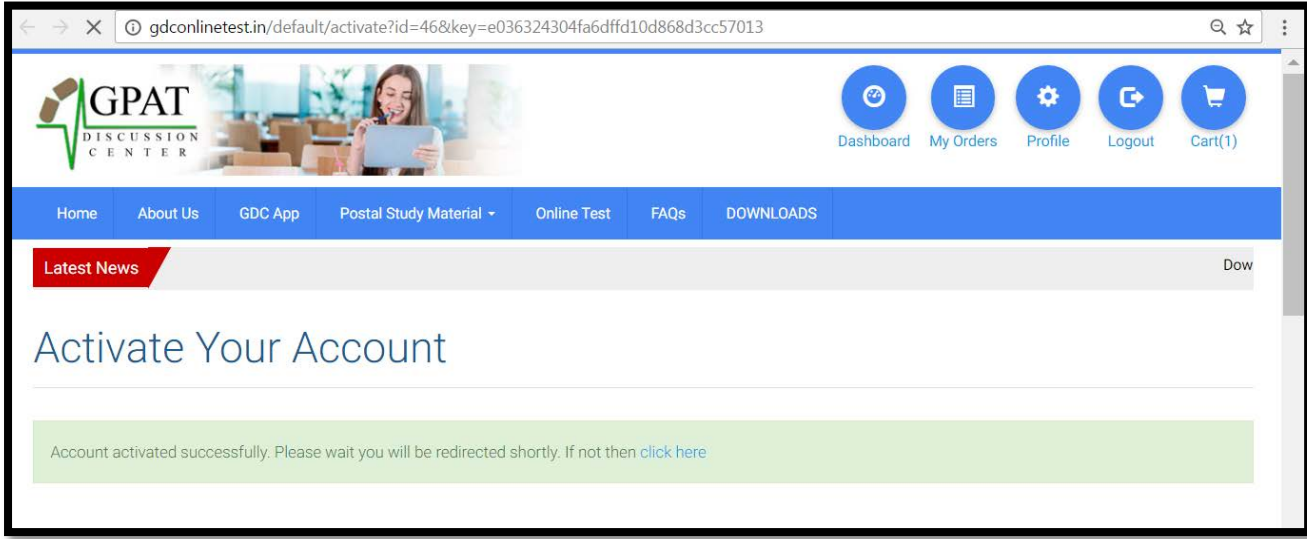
gdconlinetest.in/default/activate?id=46&key=e036324304fa6dffd10d868d3cc57013

GPAT
DISCUSSION
CENTER

Dashboard My Orders Profile Logout Cart(1)

Home About Us GDC App Postal Study Material Online Test FAQs DOWNLOADS

Latest News Dow

Activate Your Account

Account activated successfully. Please wait you will be redirected shortly. If not then click here